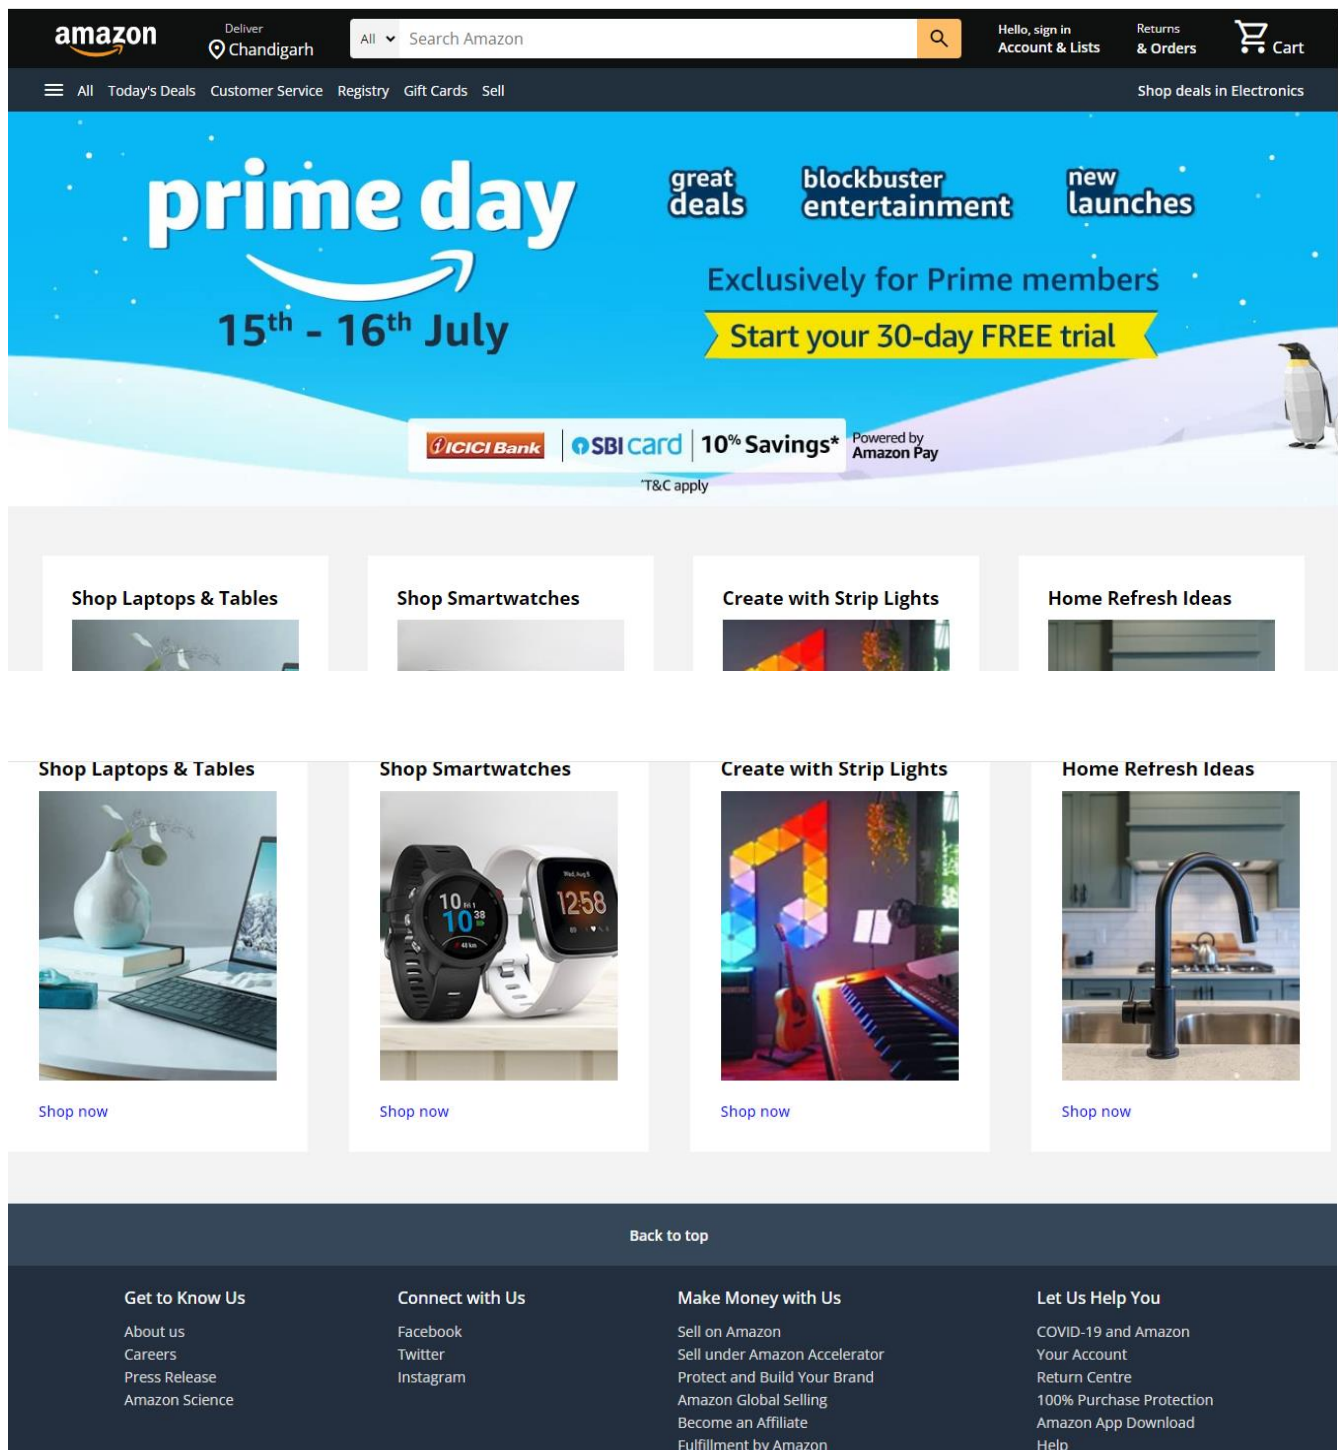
amazon
Deliver
Chandigarh
All
Search Amazon
Hello, sign in
Account & Lists
Returns
& Orders
Cart

All Today's Deals Customer Service Registry Gift Cards Sell
Shop deals in Electronics

prime day
15$^{th}$ - 16$^{th}$ July

great deals
blockbuster entertainment
new launches

Exclusively for Prime members
Start your 30-day FREE trial

ICICI Bank | SBI card | 10% Savings*
Powered by Amazon Pay
*T&C apply

Shop Laptops & Tables
Shop Smartwatches
Create with Strip Lights
Home Refresh Ideas

Shop Laptops & Tables
Shop now

Shop Smartwatches
10 10 38
12:58
Shop now

Create with Strip Lights
Shop now

Home Refresh Ideas
Shop now

Back to top

Get to Know Us
About us
Careers
Press Release
Amazon Science

Connect with Us
Facebook
Twitter
Instagram

Make Money with Us
Sell on Amazon
Sell under Amazon Accelerator
Protect and Build Your Brand
Amazon Global Selling
Become an Affiliate
Fulfillment by Amazon

Let Us Help You
COVID-19 and Amazon
Your Account
Return Centre
100% Purchase Protection
Amazon App Download
Help